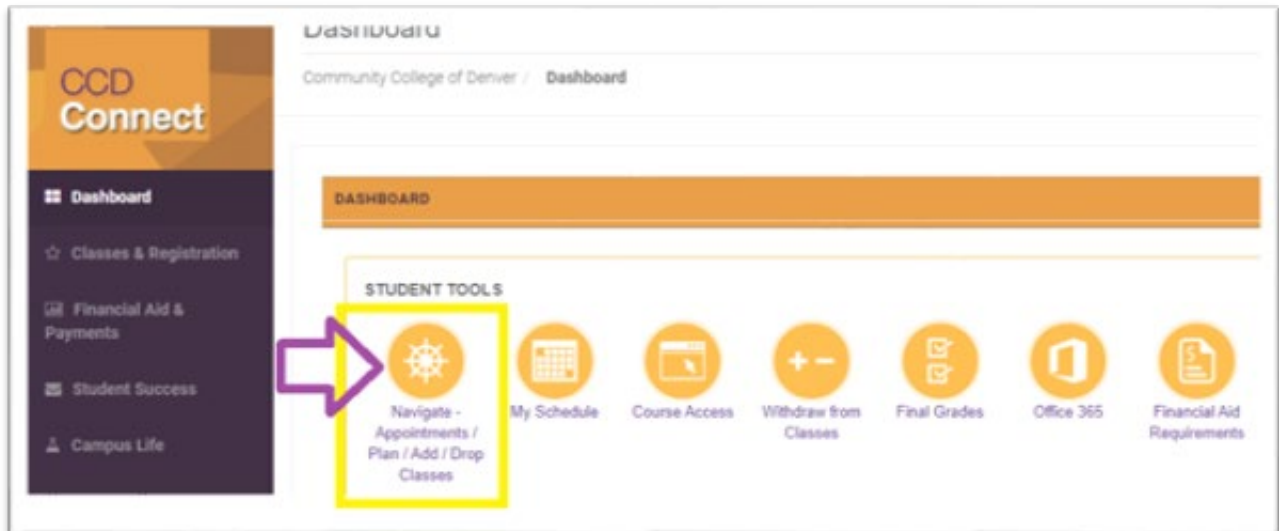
CCD Connect

Dashboard

Classes & Registration

Financial Aid & Payments

Student Success

Campus Life

Dashboard

Community College of Denver / Dashboard

DASHBOARD

STUDENT TOOLS

Navigate - Appointments / Plan / Add / Drop Classes

My Schedule

Course Access

Withdraw from Classes

Final Grades

Office 365

Financial Aid Requirements